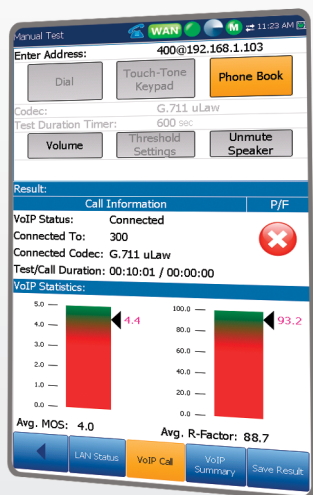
Manual Test
WAN
M
11:23 AM

Enter Address: 400@192.168.1.103

Dial
Touch-Tone Keypad
Phone Book

Codec: G.711 uLaw
Test Duration Timer: 600 sec

Volume
Threshold Settings
Unmute Speaker

Result:

| Call Information | | P/F |
|---|---|---|
| VoIP Status: | Connected | |
| Connected To: | 300 | |
| Connected Codec: | G.711 uLaw | |
| Test/Call Duration: | 00:10:01 / 00:00:00 | |

VoIP Statistics:

5.0
4.0
3.0
2.0
1.0
0.0
4.4

100.0
80.0
60.0
40.0
20.0
0.0
93.2

Avg. MOS: 4.0
Avg. R-Factor: 88.7

LAN Status
VoIP Call
VoIP Summary
Save Result